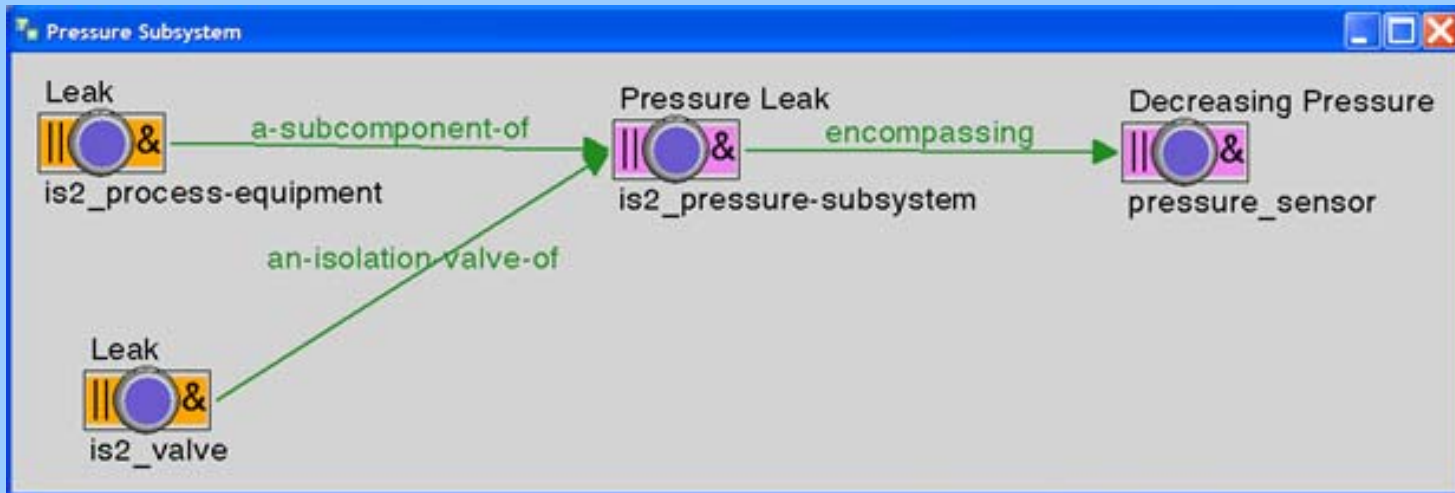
Pressure Subsystem

Leak
||&
is2_process-equipment

a-subcomponent-of

Pressure Leak
||&
is2_pressure-subsystem

encompassing

Decreasing Pressure
||&
pressure_sensor

an-isolation-valve-of

Leak
||&
is2_valve